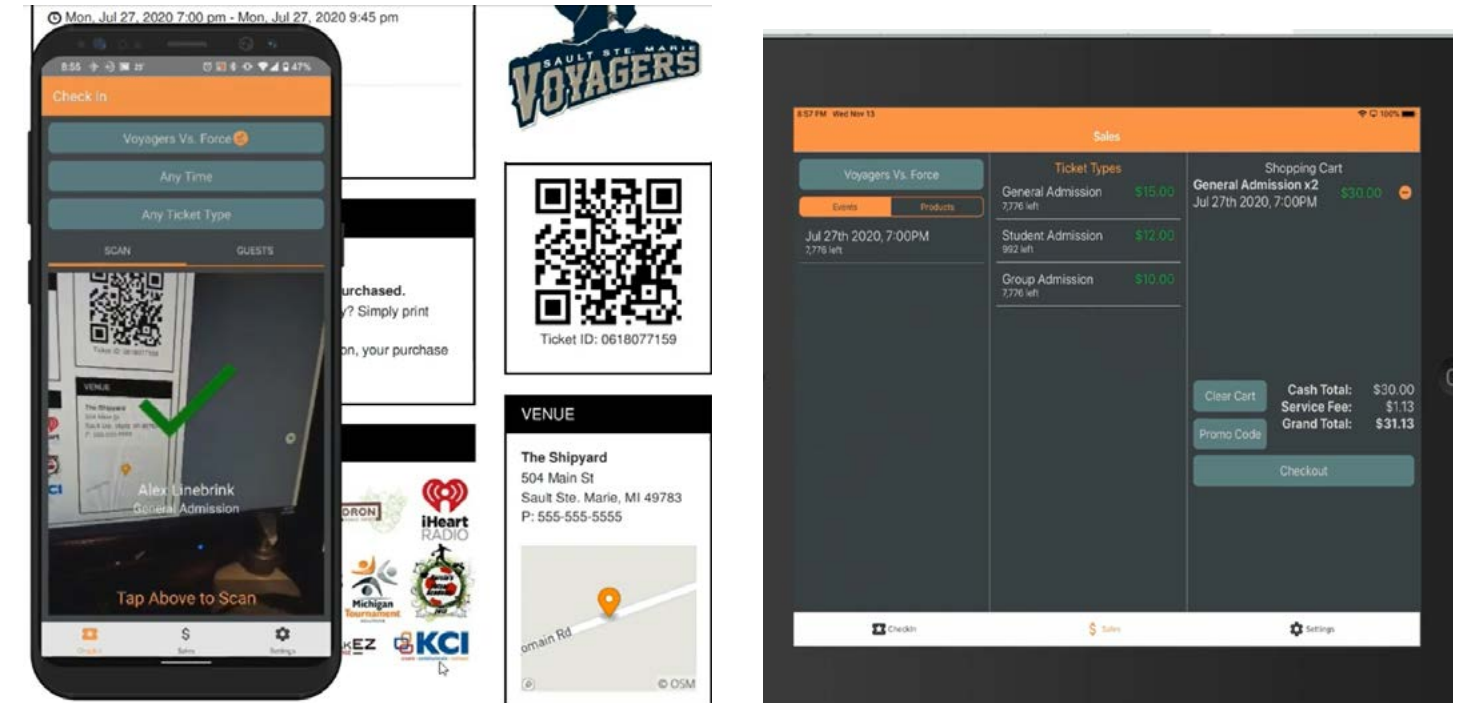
Mon, Jul 27, 2020 7:00 pm - Mon, Jul 27, 2020 9:45 pm

8:55 47%

Check In

Voyagers Vs. Force

Any Time

Any Ticket Type

SCAN

GUESTS

urchased.

y? Simply print

on, your purchase

VENUE

Alex Linebrink

General Admission

Tap Above to Scan

Checkin

Sales

Settings

SAULT STE. MARIE VOYAGERS

Ticket ID: 0618077159

VENUE

The Shipyard
504 Main St
Sault Ste. Marie, MI 49783
P: 555-555-5555

omain Rd

© OSM

DRON

iHeart RADIO

Michigan Tournament

KEZ

KCI

8:57 PM Wed Nov 13

100%

Sales

Voyagers Vs. Force

Events

Products

Jul 27th 2020, 7:00PM
7,776 left

Ticket Types

General Admission
7,776 left
$15.00

Student Admission
992 left
$12.00

Group Admission
7,776 left
$10.00

Shopping Cart

General Admission x2
Jul 27th 2020, 7:00PM
$30.00

Clear Cart

Promo Code

Cash Total: $30.00
Service Fee: $1.13
Grand Total: $31.13

Checkout

Checkin

Sales

Settings